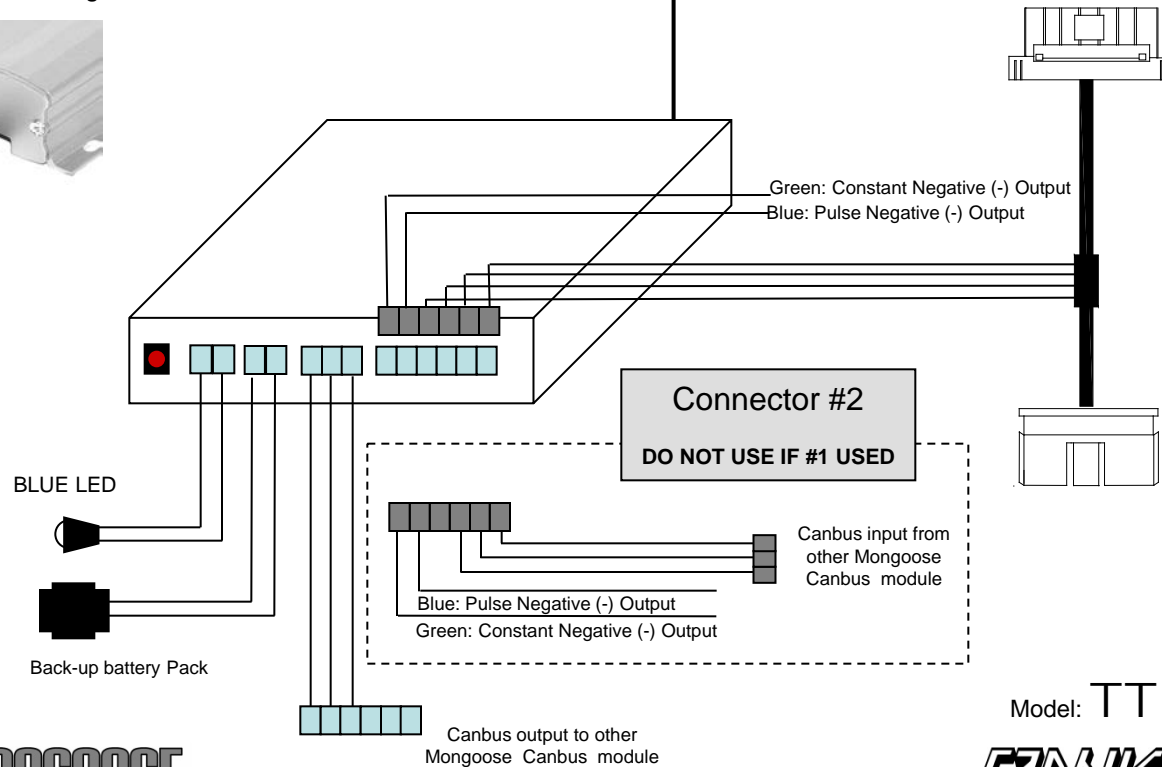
Green: Constant Negative (-) Output
Blue: Pulse Negative (-) Output

Connector #2
DO NOT USE IF #1 USED

BLUE LED

Canbus input from other Mongoose Canbus module

Blue: Pulse Negative (-) Output
Green: Constant Negative (-) Output

Back-up battery Pack

Model: TT

Canbus output to other Mongoose Canbus module